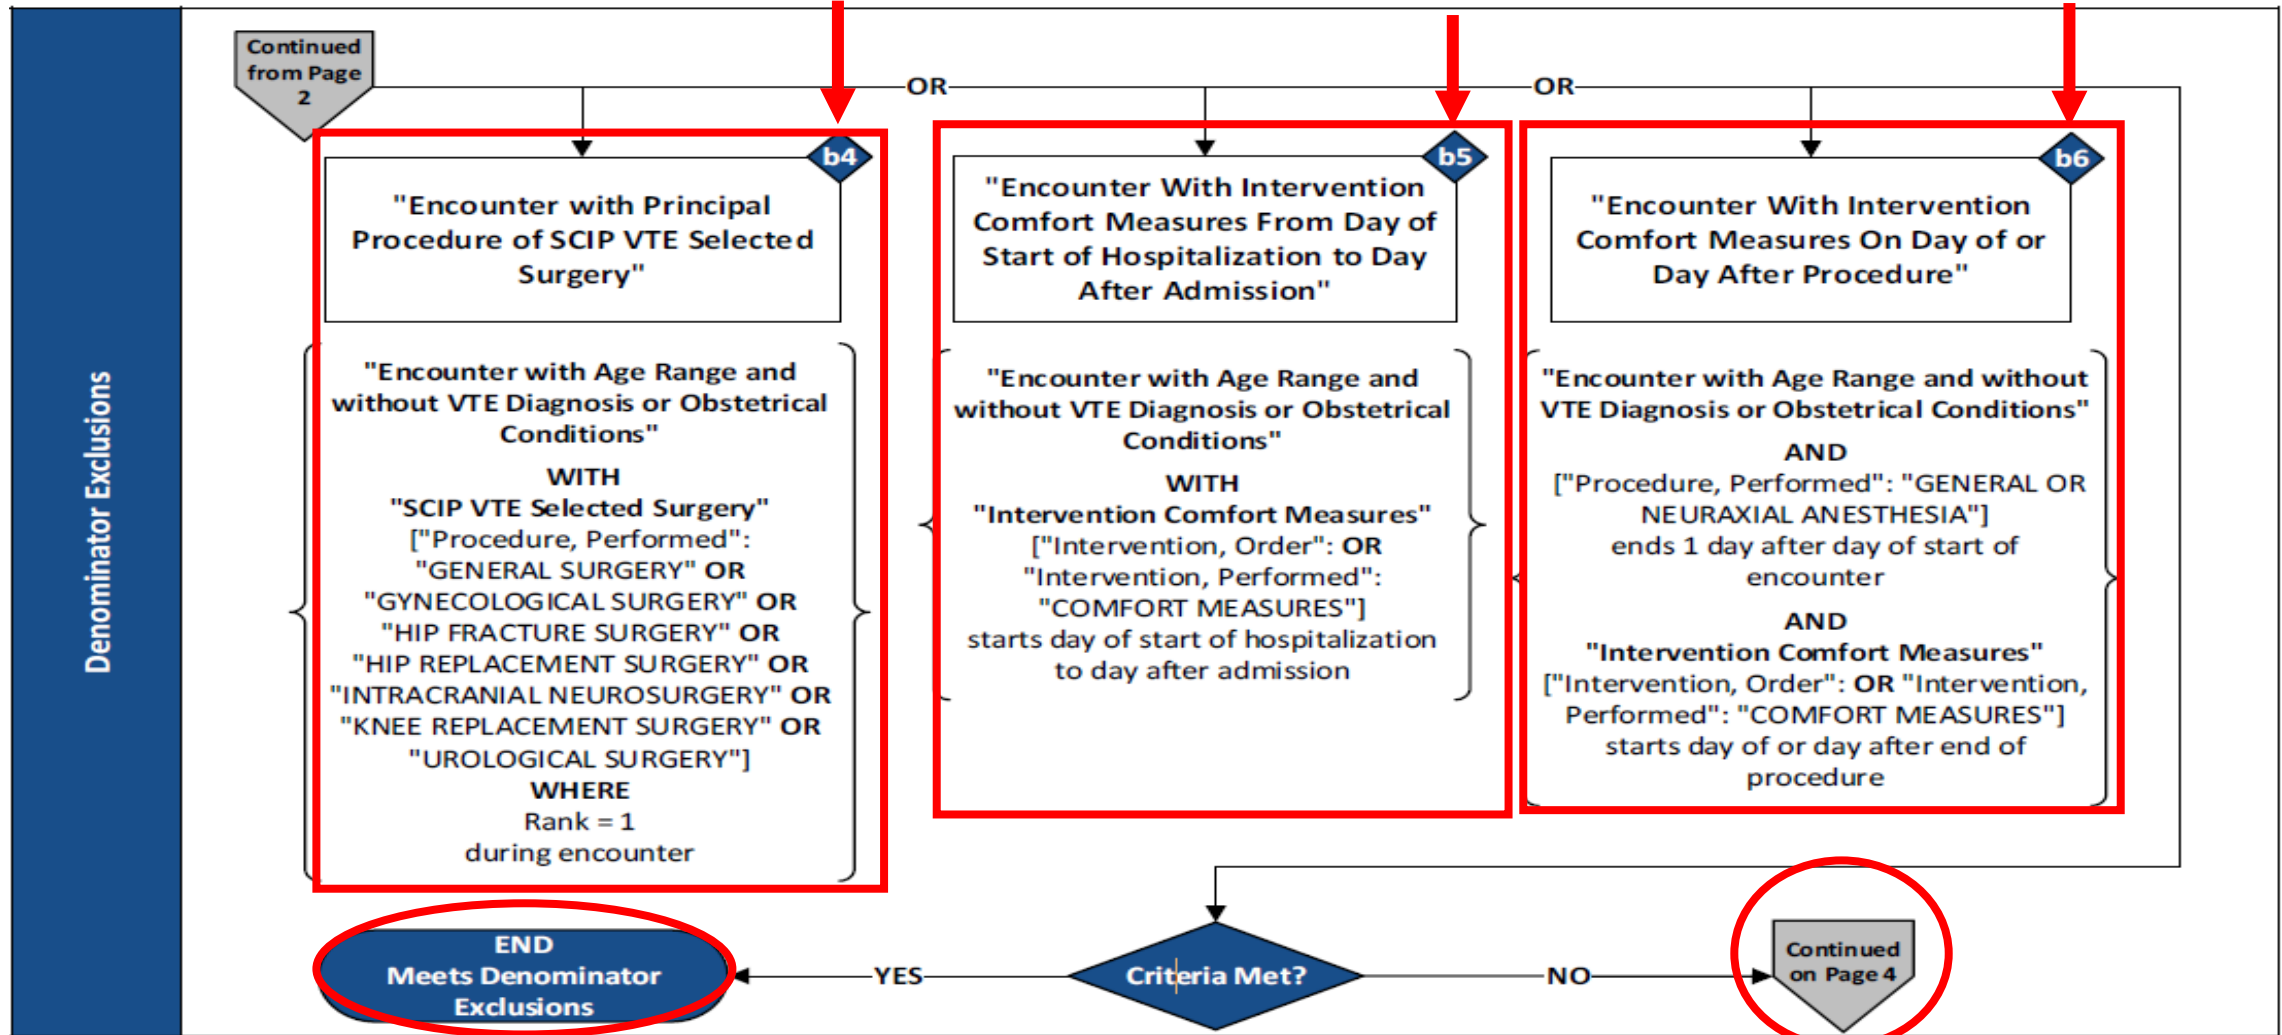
Denominator Exclusions

Continued from Page 2

OR

OR

b4

"Encounter with Principal Procedure of SCIP VTE Selected Surgery"

"Encounter with Age Range and without VTE Diagnosis or Obstetrical Conditions"

WITH

"SCIP VTE Selected Surgery"
["Procedure, Performed": "GENERAL SURGERY" OR "GYNECOLOGICAL SURGERY" OR "HIP FRACTURE SURGERY" OR "HIP REPLACEMENT SURGERY" OR "INTRACRANIAL NEUROSURGERY" OR "KNEE REPLACEMENT SURGERY" OR "UROLOGICAL SURGERY"]

WHERE

Rank = 1
during encounter

b5

"Encounter With Intervention Comfort Measures From Day of Start of Hospitalization to Day After Admission"

"Encounter with Age Range and without VTE Diagnosis or Obstetrical Conditions"

WITH

"Intervention Comfort Measures"
["Intervention, Order": OR "Intervention, Performed": "COMFORT MEASURES"]
starts day of start of hospitalization to day after admission

b6

"Encounter With Intervention Comfort Measures On Day of or Day After Procedure"

"Encounter with Age Range and without VTE Diagnosis or Obstetrical Conditions"

AND

["Procedure, Performed": "GENERAL OR NEURAXIAL ANESTHESIA"]
ends 1 day after day of start of encounter

AND

"Intervention Comfort Measures"
["Intervention, Order": OR "Intervention, Performed": "COMFORT MEASURES"]
starts day of or day after end of procedure

END
Meets Denominator Exclusions

YES

Criteria Met?

NO

Continued on Page 4